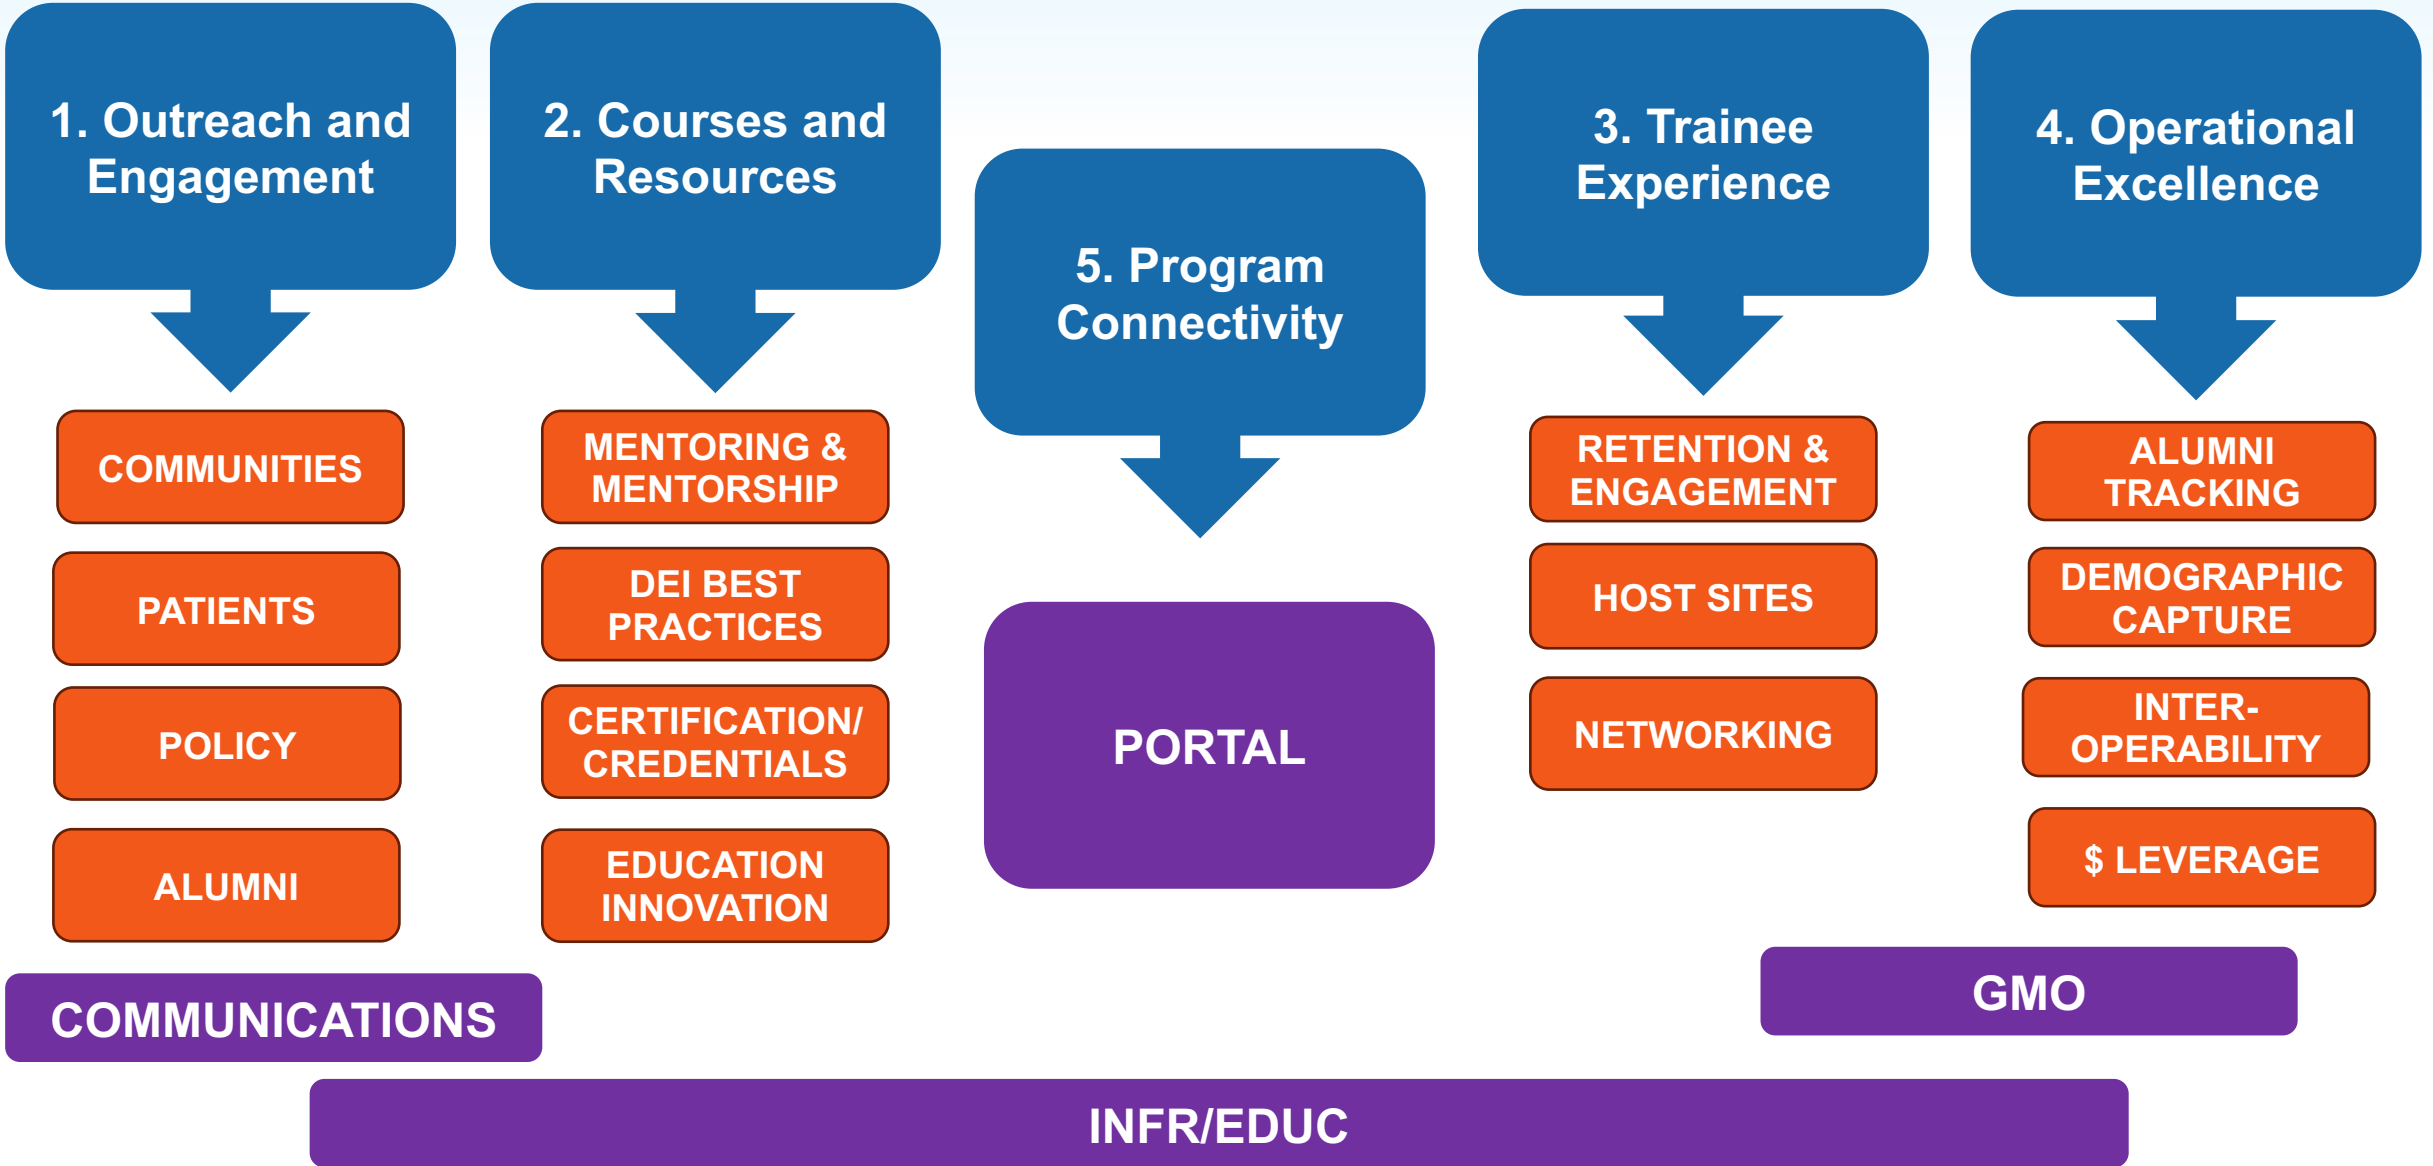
1. Outreach and Engagement

COMMUNITIES

PATIENTS

POLICY

ALUMNI

2. Courses and Resources

MENTORING & MENTORSHIP

DEI BEST PRACTICES

CERTIFICATION/ CREDENTIALS

EDUCATION INNOVATION

5. Program Connectivity

PORTAL

3. Trainee Experience

RETENTION & ENGAGEMENT

HOST SITES

NETWORKING

4. Operational Excellence

ALUMNI TRACKING

DEMOGRAPHIC CAPTURE

INTER-OPERABILITY

$ LEVERAGE

COMMUNICATIONS

GMO

INFR/EDUC